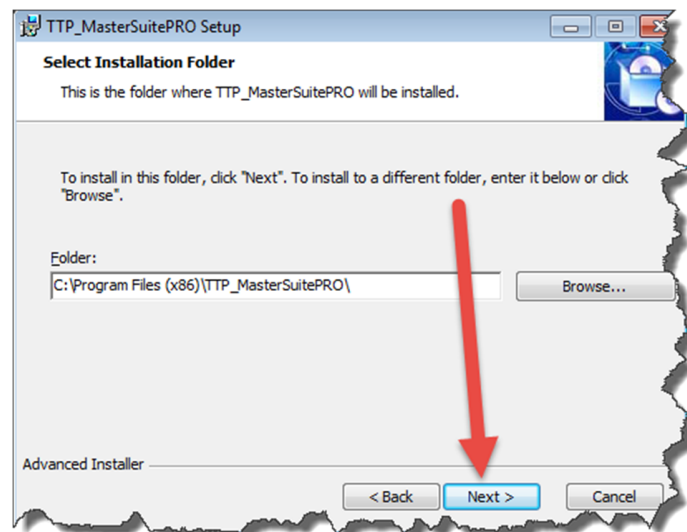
TTP_MasterSuitePRO Setup

Select Installation Folder

This is the folder where TTP_MasterSuitePRO will be installed.

To install in this folder, click "Next". To install to a different folder, enter it below or click "Browse".

Folder:

C:\Program Files (x86)\TTP_MasterSuitePRO\

Browse...

Advanced Installer

< Back

Next >

Cancel